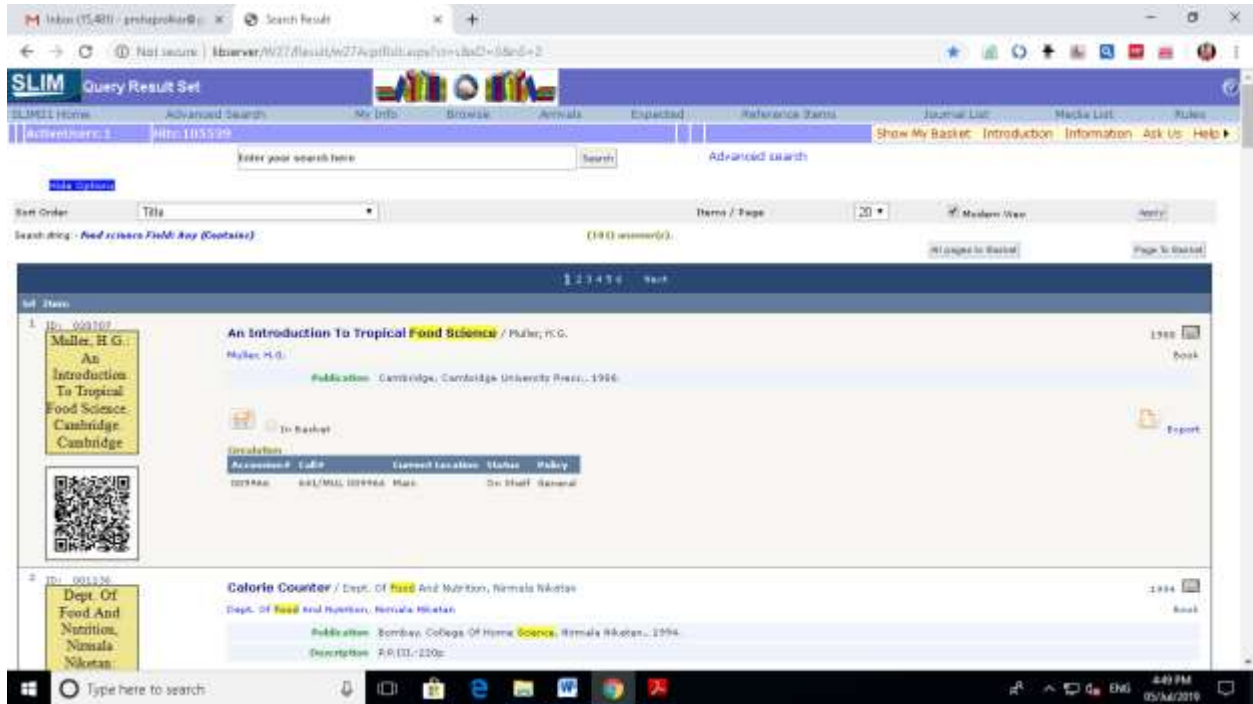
M Inbox (15,481) - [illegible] × Search Result × +

← → C ⓘ Not secure | libserver/W27/Result/w27AcptRslt.aspx?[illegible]

SLIM Query Result Set

SLIM21 Home Advanced Search My Info Browse Arrivals Expected Reference Items Journal List Media List Rules

ActiveUsers: 1 Hits: 105539 Show My Basket Introduction Information Ask Us Help ▸

Enter your search here Search Advanced search

Hide Options

Sort Order Title Items / Page 20 Modern View Apply

Search string : Food science Field: Any (Contains) (141) answer(s). All pages to Basket Page To Basket

1 2 3 4 5 6 Next

Sel Item

1 ID: 009707

Muller, H.G.: An Introduction To Tropical Food Science. Cambridge Cambridge

An Introduction To Tropical Food Science / Muller, H.G.

Muller, H.G.

Publication Cambridge, Cambridge University Press., 1966.

1966 Book

In Basket Export

Circulation

| Accession# | Call# | Current Location | Status | Policy |
|---|---|---|---|---|
| 009966 | 641/MUL 009966 | Main | On Shelf | General |

2 ID: 001136

Dept. Of Food And Nutrition, Nirmala Niketan

Calorie Counter / Dept. Of Food And Nutrition, Nirmala Niketan

Dept. Of Food And Nutrition, Nirmala Niketan

Publication Bombay, College Of Home Science, Nirmala Niketan., 1994.

Description P.P.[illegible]-220p

1994 Book

Type here to search

4:49 PM 05/Jul/2019 ENG